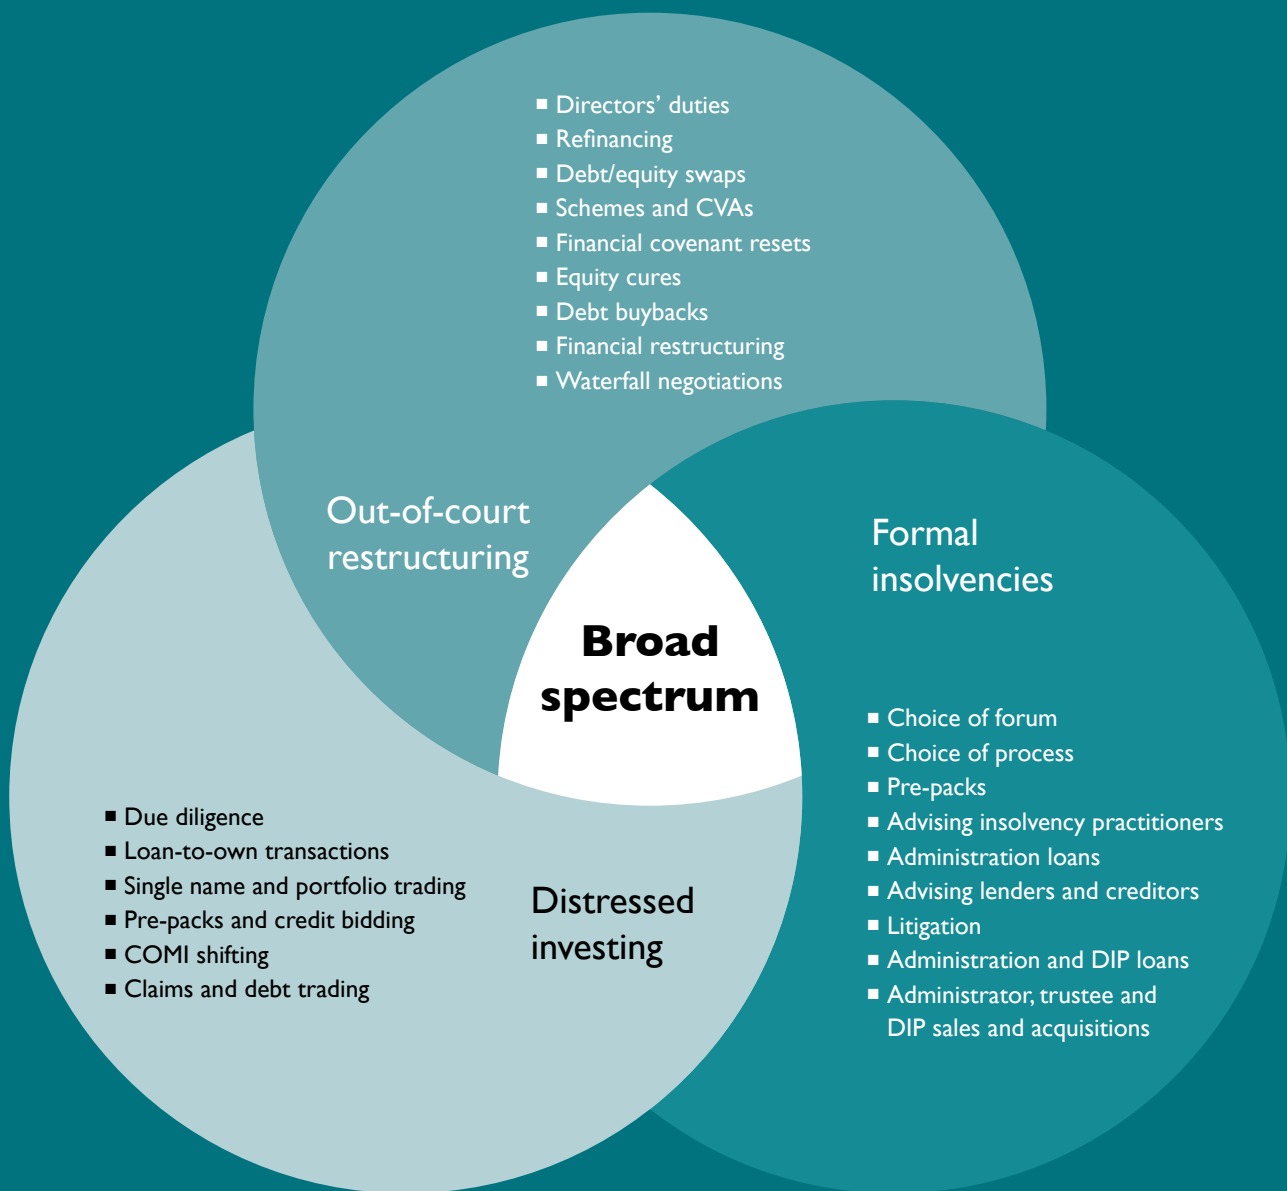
- Directors' duties
- Refinancing
- Debt/equity swaps
- Schemes and CVAs
- Financial covenant resets
- Equity cures
- Debt buybacks
- Financial restructuring
- Waterfall negotiations

Out-of-court restructuring

Formal insolvencies

Broad spectrum

- Choice of forum
- Choice of process
- Pre-packs
- Advising insolvency practitioners
- Administration loans
- Advising lenders and creditors
- Litigation
- Administration and DIP loans
- Administrator, trustee and DIP sales and acquisitions

- Due diligence
- Loan-to-own transactions
- Single name and portfolio trading
- Pre-packs and credit bidding
- COMI shifting
- Claims and debt trading

Distressed investing